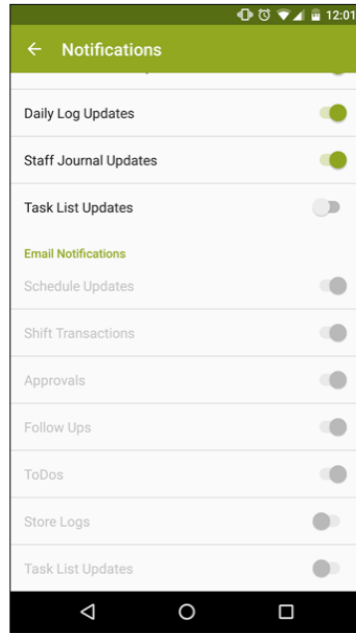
12:01

← Notifications

Daily Log Updates

Staff Journal Updates

Task List Updates

Email Notifications

Schedule Updates

Shift Transactions

Approvals

Follow Ups

ToDos

Store Logs

Task List Updates